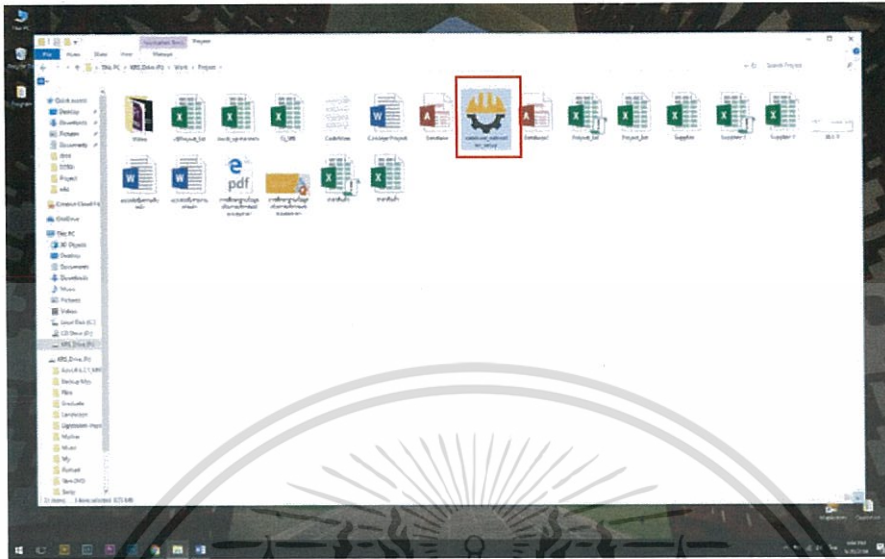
This PC

Recycle Bin

Application Tools Project

File Home Share View Manage

This PC > KRS_Drive (F:) > Work > Project

Search Project

Quick access
Desktop
Downloads
Pictures
Documents
thesis
SITEM
Project
wiki
Creative Cloud Files
OneDrive
This PC
3D Objects
Desktop
Documents
Downloads
Music
Pictures
Videos
Local Disk (C:)
CD Drive (D:)
KRS_Drive (F:)
KRS_Drive (F:)
Backup Mys
Film
Graduate
Landscape
Music
My
Portrait
Save DVD
Sony

Video
Project_Set
Q_WB
CodeWizer
C_Usage Project
DataBase
DataBase2
Project_Set
Project_Set
Supplier
Supplier 1
Supplier 1

pdf

21 items 1 item selected 8.23 MB